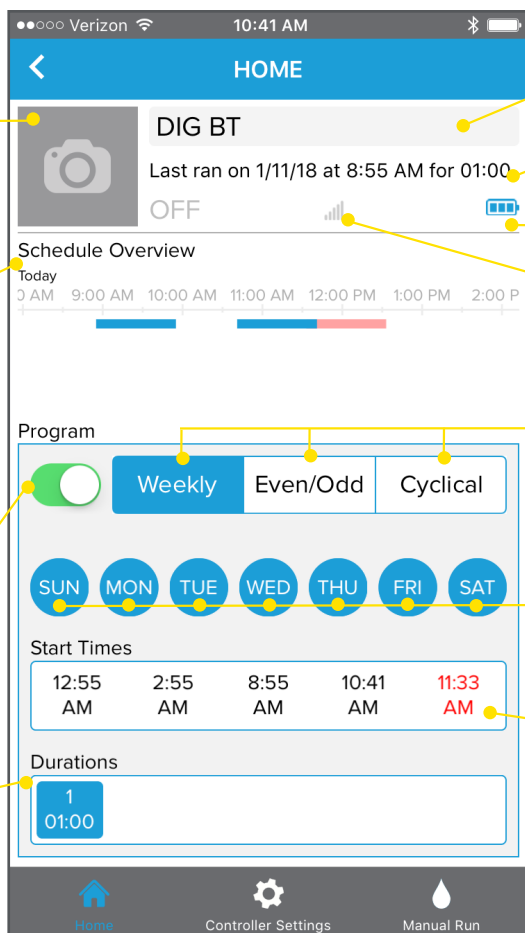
●●○○○ Verizon 10:41 AM

HOME

DIG BT

Last ran on 1/11/18 at 8:55 AM for 01:00

OFF

Schedule Overview

Today

0 AM 9:00 AM 10:00 AM 11:00 AM 12:00 PM 1:00 PM 2:00 P

Program

Weekly Even/Odd Cyclical

SUN MON TUE WED THU FRI SAT

Start Times

| 12:55 AM | 2:55 AM | 8:55 AM | 10:41 AM | 11:33 AM |
|---|---|---|---|---|

Durations

1
01:00

Home Controller Settings Manual Run